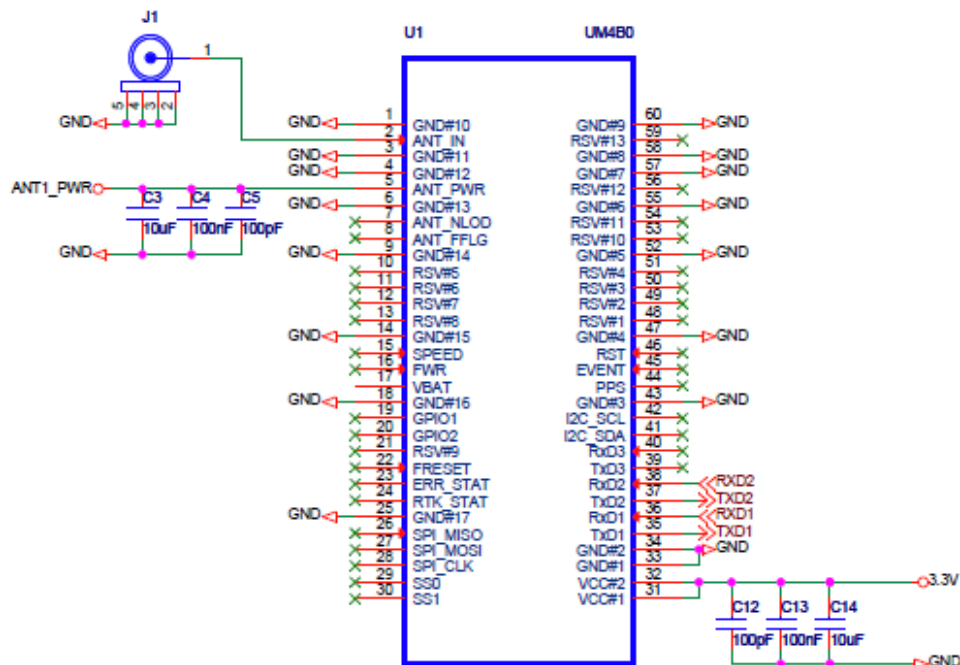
J1

1

5 4 3 2

GND

U1

UM4B0

GND 1 GND#10
2 ANT_IN
GND 3 GND#11
GND 4 GND#12
ANT1_PWR 5 ANT_PWR
C3 C4 C5
GND 6 GND#13
10uF 100nF 100pF
7 ANT_NLOD
8 ANT_FFLG
GND
GND 9 GND#14
10
11 RSV#5
12 RSV#6
13 RSV#7
RSV#8
GND 14 GND#15
15 SPEED
16 FWR
17 VBAT
GND 18 GND#16
19 GPIO1
20 GPIO2
21 RSV#9
22 FRESET
23 ERR_STAT
24 RTK_STAT
GND 25 GND#17
26 SPI_MISO
27 SPI_MOSI
28 SPI_CLK
29 SS0
30 SS1

GND#9 60 GND
RSV#13 59
GND#8 58 GND
GND#7 57 GND
RSV#12 56
GND#6 55 GND
RSV#11 54
RSV#10 53
GND#5 52 GND
51
RSV#4 50
RSV#3 49
RSV#2 48
RSV#1 47
GND#4 GND
RST 46
EVENT 45
PPS 44
GND#3 43 GND
I2C_SCL 42
I2C_SDA 41
RxD3 40
TxD3 39
RxD2 38 RXD2
TxD2 37 TXD2
RxD1 36 RXD1
TxD1 35 TXD1
GND#2 34 GND
GND#1 33
VCC#2 32 3.3V
VCC#1 31
C12 C13 C14
100pF 100nF 10uF
GND